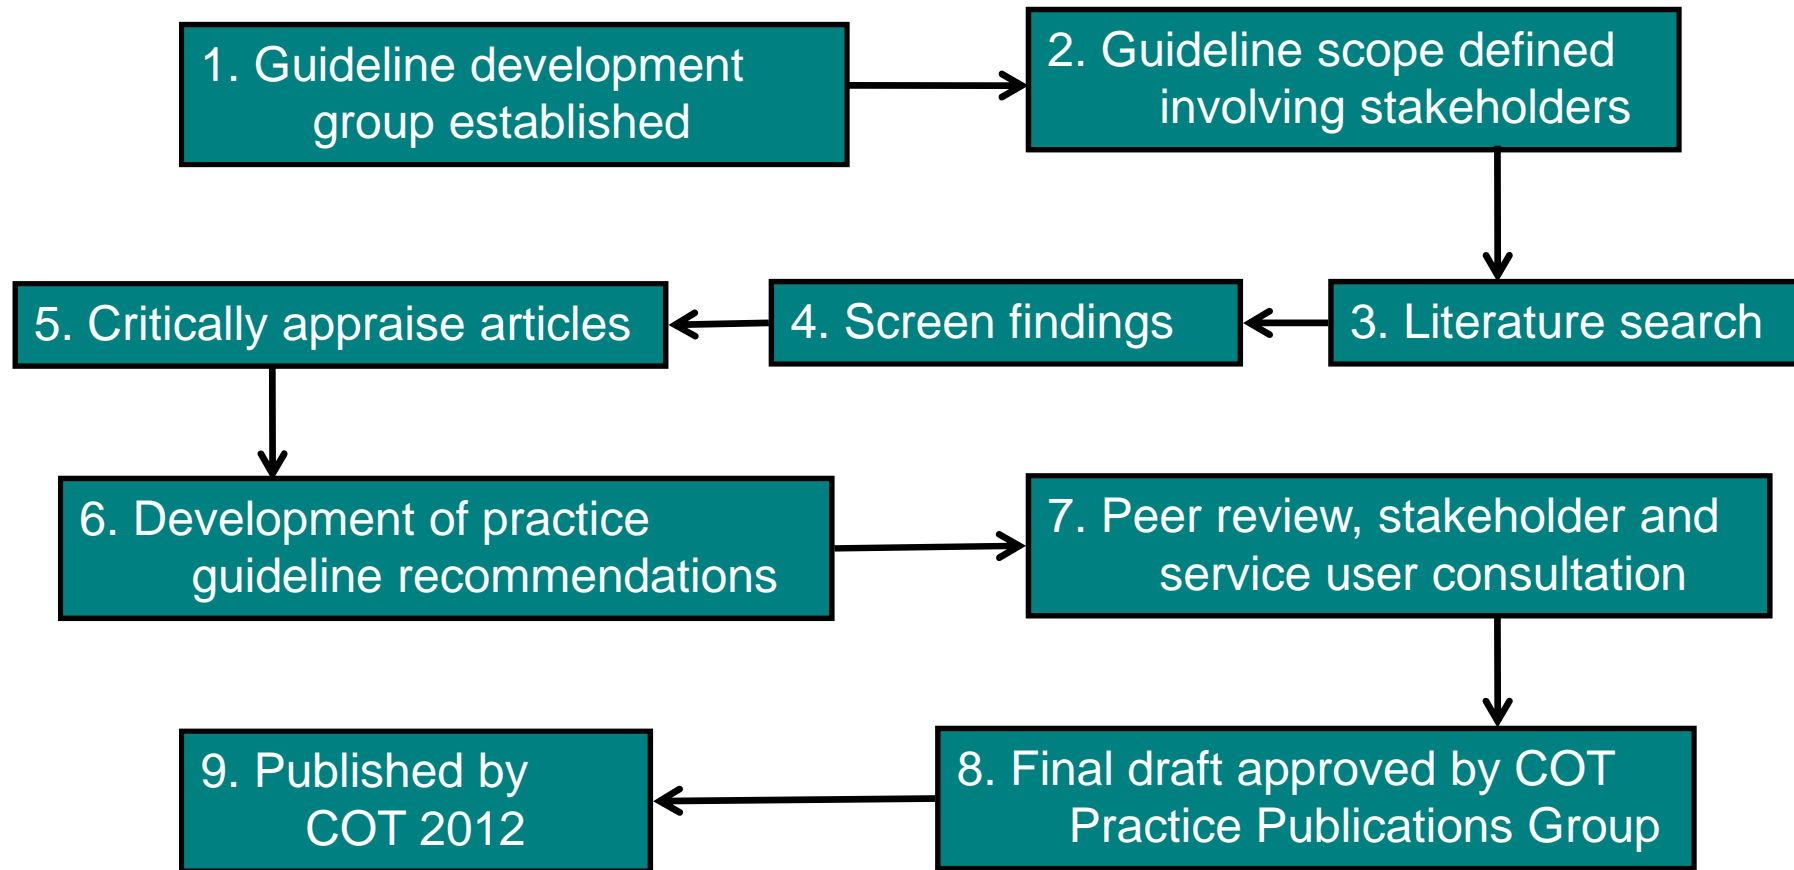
1. Guideline development group established

2. Guideline scope defined involving stakeholders

3. Literature search

4. Screen findings

5. Critically appraise articles

6. Development of practice guideline recommendations

7. Peer review, stakeholder and service user consultation

8. Final draft approved by COT Practice Publications Group

9. Published by COT 2012